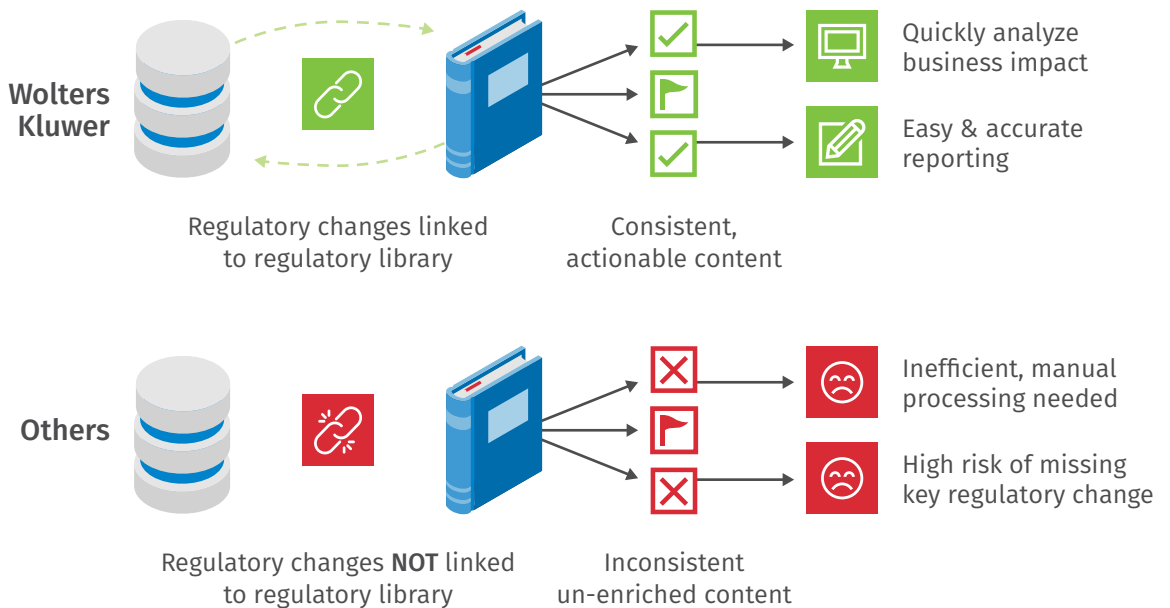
Wolters Kluwer

Quickly analyze business impact

Easy & accurate reporting

Regulatory changes linked to regulatory library

Consistent, actionable content

Others

Inefficient, manual processing needed

High risk of missing key regulatory change

Regulatory changes NOT linked to regulatory library

Inconsistent un-enriched content